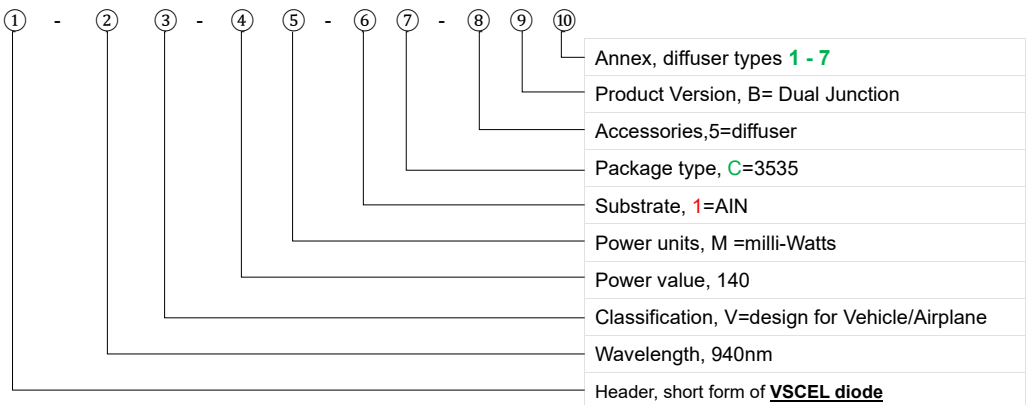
① - ② ③ - ④ ⑤ - ⑥ ⑦ - ⑧ ⑨ ⑩

Annex, diffuser types **1 - 7**

Product Version, B= Dual Junction

Accessories,5=diffuser

Package type, C=3535

Substrate, 1=AIN

Power units, M =milli-Watts

Power value, 140

Classification, V=design for Vehicle/Airplane

Wavelength, 940nm

Header, short form of **VSCEL diode**